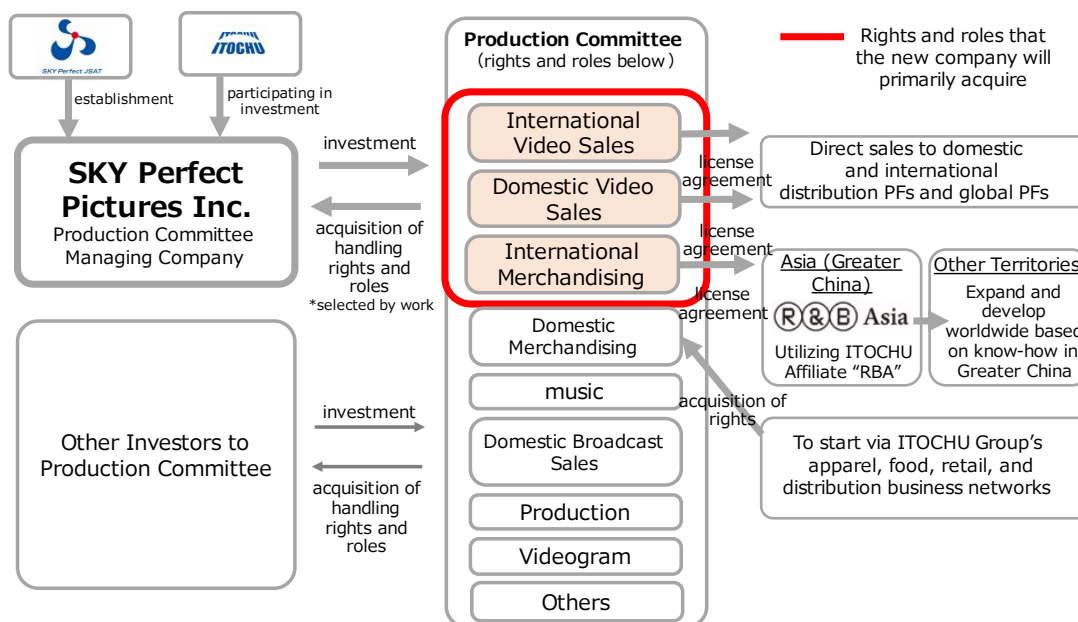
SKY Perfect JSAT

ITOCHU

establishment

participating in investment

SKY Perfect Pictures Inc.
Production Committee Managing Company

investment

acquisition of handling rights and roles
*selected by work

Other Investors to Production Committee

investment

acquisition of handling rights and roles

Production Committee
(rights and roles below)

International Video Sales

Domestic Video Sales

International Merchandising

Domestic Merchandising

music

Domestic Broadcast Sales

Production

Videogram

Others

Rights and roles that the new company will primarily acquire

license agreement

Direct sales to domestic and international distribution PFs and global PFs

license agreement

license agreement

Asia (Greater China)

R&B Asia

Utilizing ITOCHU Affiliate "RBA"

Other Territories

Expand and develop worldwide based on know-how in Greater China

acquisition of rights

To start via ITOCHU Group's apparel, food, retail, and distribution business networks